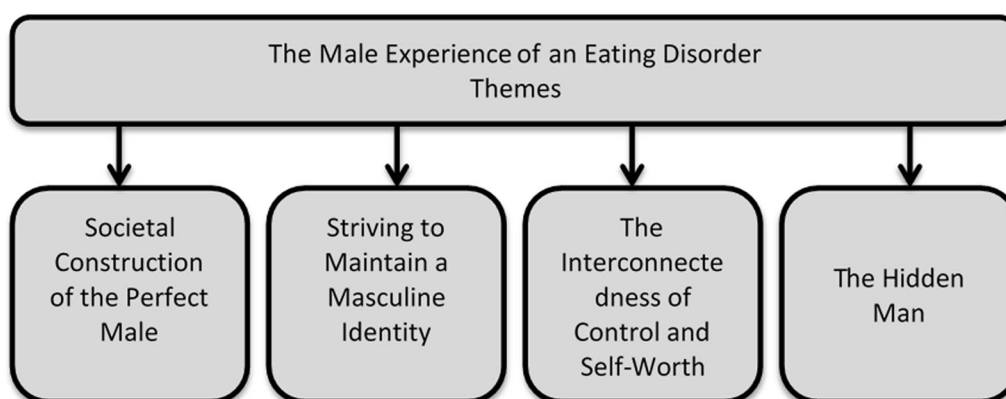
The Male Experience of an Eating Disorder
Themes

Societal Construction of the Perfect Male

Striving to Maintain a Masculine Identity

The Interconnectedness of Control and Self-Worth

The Hidden Man